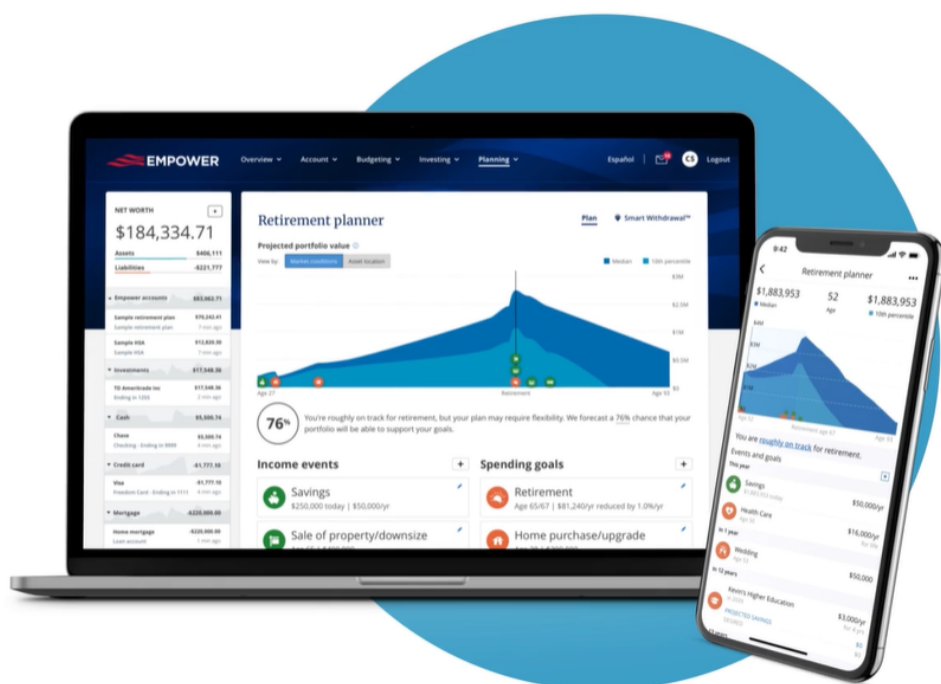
EMPOWER Overview Account Budgeting Investing Planning Español CS Logout

NET WORTH
$184,334.71
Assets $406,111
Liabilities -$221,777

Empower accounts $83,563.71
Sample retirement plan $70,243.41
Sample retirement plan
Sample HSA $12,820.30
Sample HSA
Investments $17,548.36
TD Ameritrade Inc $17,548.36
Ending in 1255
Cash $5,500.74
Chase $5,500.74
Checking - Ending in 9999
Credit card -$1,771.10
Visa -$1,771.10
Freedom Card - Ending in 1111
Mortgage -$220,000.00
Home mortgage -$220,000.00
Loan account

Retirement planner
Plan Smart Withdrawal™
Projected portfolio value
View by: Market conditions Asset location
Median 10th percentile
$3M
$2.5M
$1M
$0.5M
$0
Age 27 Retirement Age 93

76%
You're roughly on track for retirement, but your plan may require flexibility. We forecast a 76% chance that your portfolio will be able to support your goals.

Income events
Savings
$250,000 today | $50,000/yr
Sale of property/downsize

Spending goals
Retirement
Age 65/67 | $81,240/yr reduced by 1.0%/yr
Home purchase/upgrade

9:42
Retirement planner
$1,883,953 Median
52 Age
$1,883,953 10th percentile
You are roughly on track for retirement.
Events and goals
This year
Savings $50,000/yr
In 1 year
Health Care $16,000/yr
Wedding $50,000
In 12 years
Kevin's Higher Education $3,000/yr
PROJECTED SAVINGS